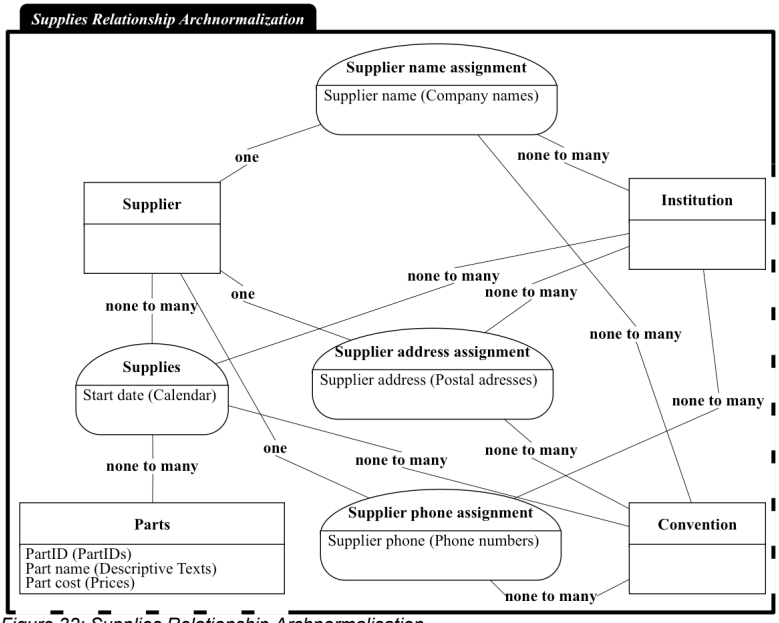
Supplies Relationship Archnormalization

Supplier name assignment
Supplier name (Company names)

one

none to many

Supplier

Institution

none to many

none to many

one

none to many

none to many

Supplies
Start date (Calendar)

Supplier address assignment
Supplier address (Postal adresses)

none to many

none to many

one

none to many

none to many

Parts
PartID (PartIDs)
Part name (Descriptive Texts)
Part cost (Prices)

Supplier phone assignment
Supplier phone (Phone numbers)

Convention

none to many

Figure 32: Supplies Relationship Archnormalization